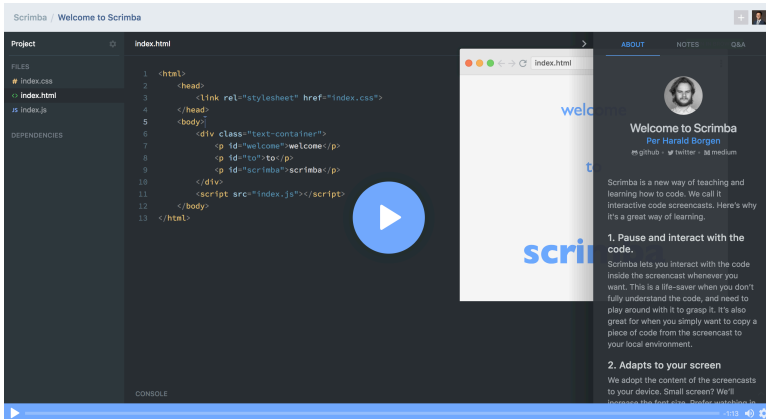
Scrimba / Welcome to Scrimba

Project

FILES
# index.css
<> index.html
JS index.js

DEPENDENCIES

index.html

1 <html>
2 <head>
3 <link rel="stylesheet" href="index.css">
4 </head>
5 <body>
6 <div class="text-container">
7 <p id="welcome">welcome</p>
8 <p id="to">to</p>
9 <p id="scrimba">scrimba</p>
10 </div>
11 <script src="index.js"></script>
12 </body>
13 </html>

CONSOLE

index.html

welco

to

scrim

ABOUT NOTES Q&A

Welcome to Scrimba
Per Harald Borgen
github · twitter · medium

Scrimba is a new way of teaching and learning how to code. We call it interactive code screencasts. Here's why it's a great way of learning.

1. Pause and interact with the code.
Scrimba lets you interact with the code inside the screencast whenever you want. This is a life-saver when you don't fully understand the code, and need to play around with it to grasp it. It's also great for when you simply want to copy a piece of code from the screencast to your local environment.

2. Adapts to your screen
We adopt the content of the screencasts to your device. Small screen? We'll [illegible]

-1:13